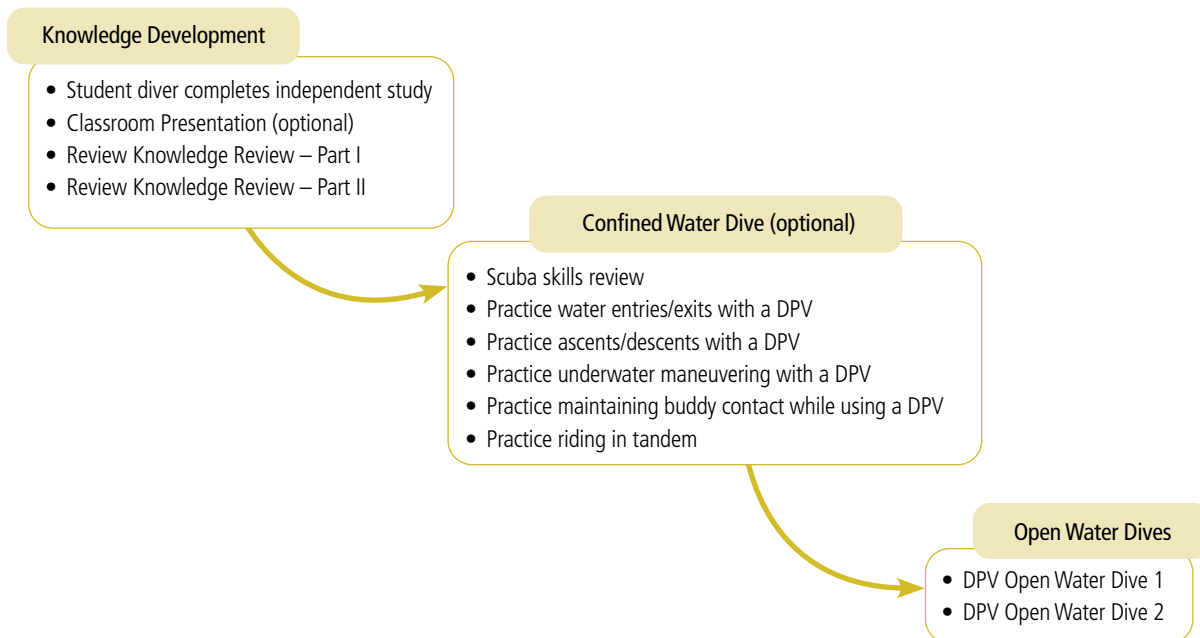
Knowledge Development

• Student diver completes independent study
• Classroom Presentation (optional)
• Review Knowledge Review – Part I
• Review Knowledge Review – Part II

Confined Water Dive (optional)

• Scuba skills review
• Practice water entries/exits with a DPV
• Practice ascents/descents with a DPV
• Practice underwater maneuvering with a DPV
• Practice maintaining buddy contact while using a DPV
• Practice riding in tandem

Open Water Dives

• DPV Open Water Dive 1
• DPV Open Water Dive 2